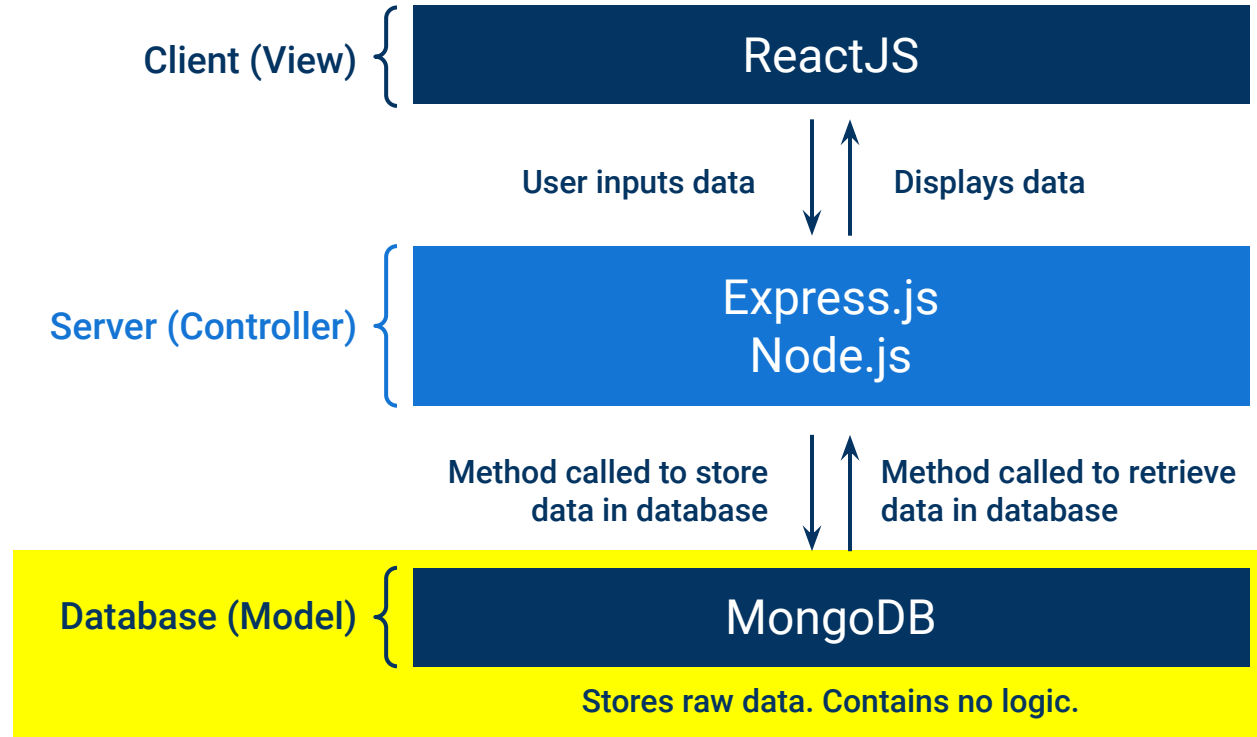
Client (View)

ReactJS

User inputs data

Displays data

Server (Controller)

Express.js
Node.js

Method called to store data in database

Method called to retrieve data in database

Database (Model)

MongoDB

Stores raw data. Contains no logic.